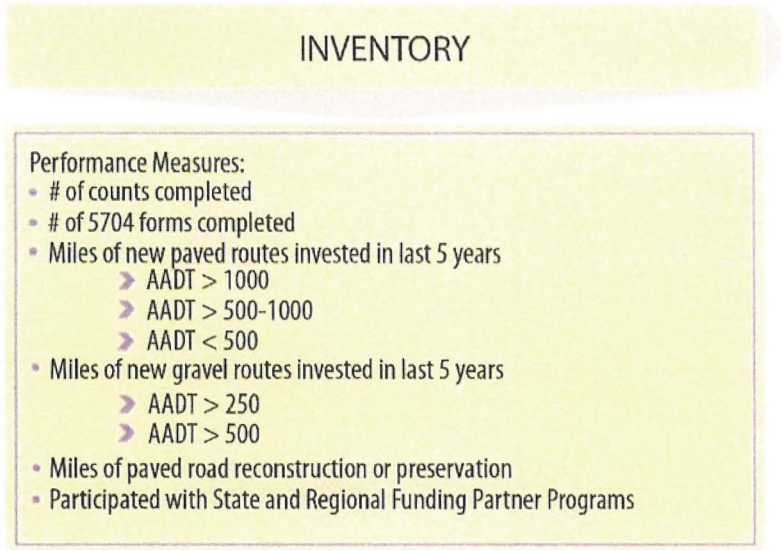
INVENTORY

Performance Measures:
- # of counts completed
- # of 5704 forms completed
- Miles of new paved routes invested in last 5 years
  - AADT > 1000
  - AADT > 500-1000
  - AADT < 500
- Miles of new gravel routes invested in last 5 years
  - AADT > 250
  - AADT > 500
- Miles of paved road reconstruction or preservation
- Participated with State and Regional Funding Partner Programs